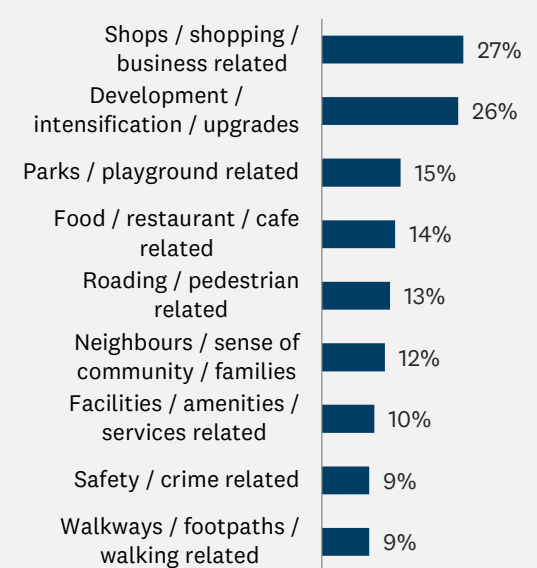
| Category | Percentage |
|---|---|
| Shops / shopping / business related | 27% |
| Development / intensification / upgrades | 26% |
| Parks / playground related | 15% |
| Food / restaurant / cafe related | 14% |
| Roading / pedestrian related | 13% |
| Neighbours / sense of community / families | 12% |
| Facilities / amenities / services related | 10% |
| Safety / crime related | 9% |
| Walkways / footpaths / walking related | 9% |